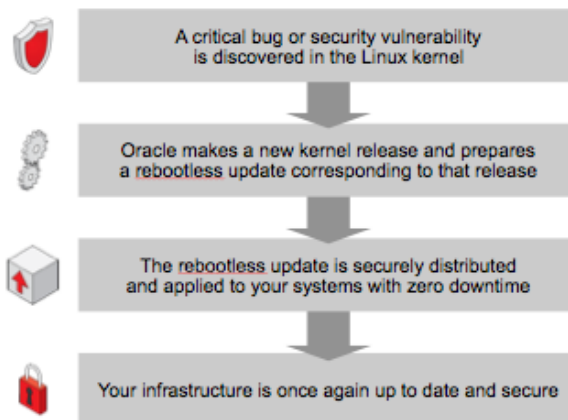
A critical bug or security vulnerability is discovered in the Linux kernel

Oracle makes a new kernel release and prepares a rebootless update corresponding to that release

The rebootless update is securely distributed and applied to your systems with zero downtime

Your infrastructure is once again up to date and secure